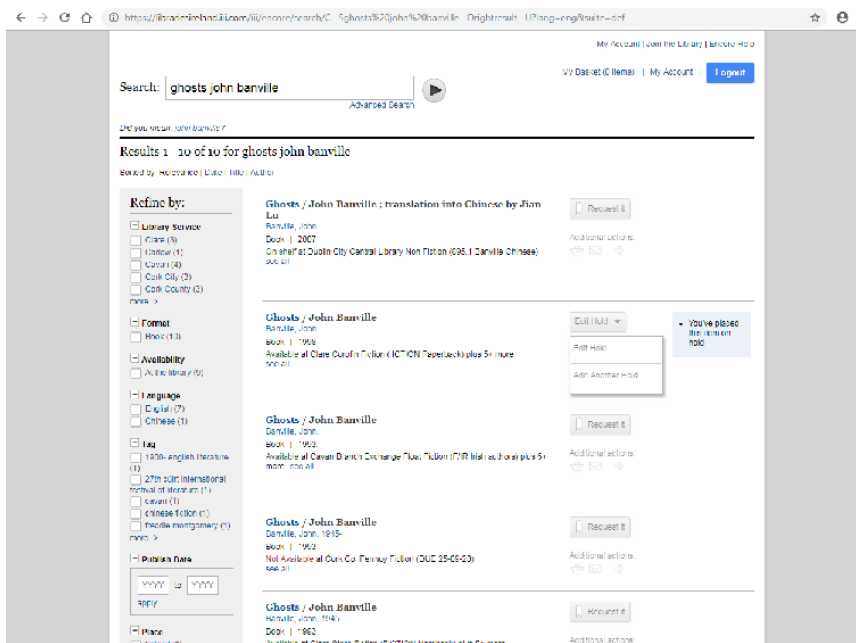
https://librariesireland.iii.com/iii/encore/search/C__Sghosts%20john%20banville__Orightresult__U?lang=eng&suite=def

My Account | Join the Library | Encore Help

My Basket (0 items) | My Account | Logout

Search: ghosts john banville
Advanced Search

Did you mean: john banville?

Results 1 - 10 of 10 for ghosts john banville

Sorted by: Relevance | Date | Title | Author

Refine by:

Library Service
Clare (3)
Carlow (1)
Cavan (4)
Cork City (3)
Cork County (3)
more >

Format
Book (10)

Availability
At the library (9)

Language
English (7)
Chinese (1)

Tag
1900- english literature (1)
27th stint international festival of literature (1)
cavan (1)
chinese fiction (1)
freddie montgomery (1)
more >

Publish Date
YYYY to YYYY
apply

Place

Ghosts / John Banville ; translation into Chinese by Jian Lu
Banville, John
Book | 2007
On shelf at Dublin City Central Library Non Fiction (895.1 Banville Chinese)
see all

Request it
Additional actions:

Ghosts / John Banville
Banville, John
Book | 1993
Available at Clare Corofin Fiction (FICTION Paperback) plus 5+ more
see all

Edit Hold
Edit Hold
Add Another Hold

You've placed this item on hold

Ghosts / John Banville
Banville, John.
Book | 1993.
Available at Cavan Branch Exchange Plus. Fiction (FIR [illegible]) plus 5+ more. see all

Request it
Additional actions:

Ghosts / John Banville
Banville, John, 1945-
Book | 1993
Not Available at Cork Co. Fermoy Fiction (DUE 25-09-20)
see all

Request it
Additional actions:

Ghosts / John Banville
Banville, John, 1945-
Book | 1993
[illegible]

Request it
Additional actions: